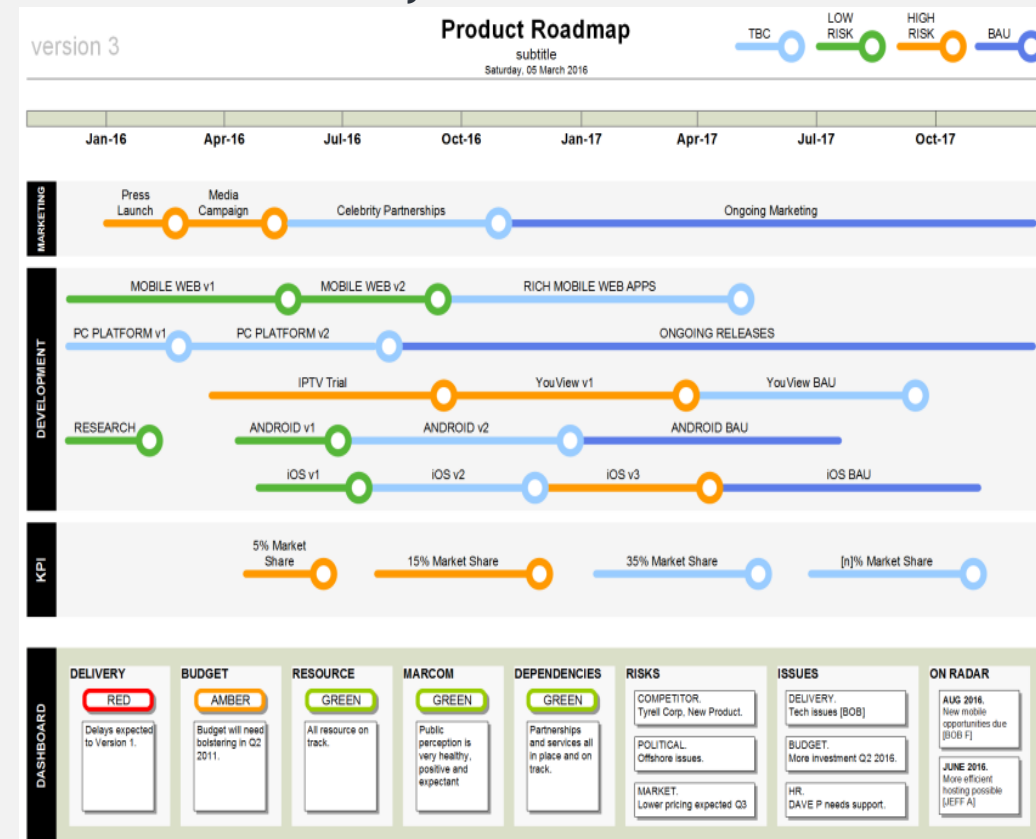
version 3

Product Roadmap
subtitle
Saturday, 05 March 2016

TBC
LOW RISK
HIGH RISK
BAU

Jan-16 Apr-16 Jul-16 Oct-16 Jan-17 Apr-17 Jul-17 Oct-17

MARKETING

Press Launch
Media Campaign
Celebrity Partnerships
Ongoing Marketing

DEVELOPMENT

MOBILE WEB v1
MOBILE WEB v2
RICH MOBILE WEB APPS
PC PLATFORM v1
PC PLATFORM v2
ONGOING RELEASES
IPTV Trial
YouView v1
YouView BAU
RESEARCH
ANDROID v1
ANDROID v2
ANDROID BAU
iOS v1
iOS v2
iOS v3
iOS BAU

KPI

5% Market Share
15% Market Share
35% Market Share
[n]% Market Share

DASHBOARD

DELIVERY
RED
Delays expected to Version 1.

BUDGET
AMBER
Budget will need bolstering in Q2 2011.

RESOURCE
GREEN
All resource on track.

MARCOM
GREEN
Public perception is very healthy, positive and expectant

DEPENDENCIES
GREEN
Partnerships and services all in place and on track.

RISKS
COMPETITOR.
Tyrell Corp, New Product.
POLITICAL.
Offshore issues.
MARKET.
Lower pricing expected Q3

ISSUES
DELIVERY.
Tech issues [BOB]
BUDGET.
More investment Q2 2016.
HR.
DAVE P needs support.

ON RADAR
AUG 2016.
New mobile opportunities due [BOB F]
JUNE 2016.
More efficient hosting possible [JEFF A]